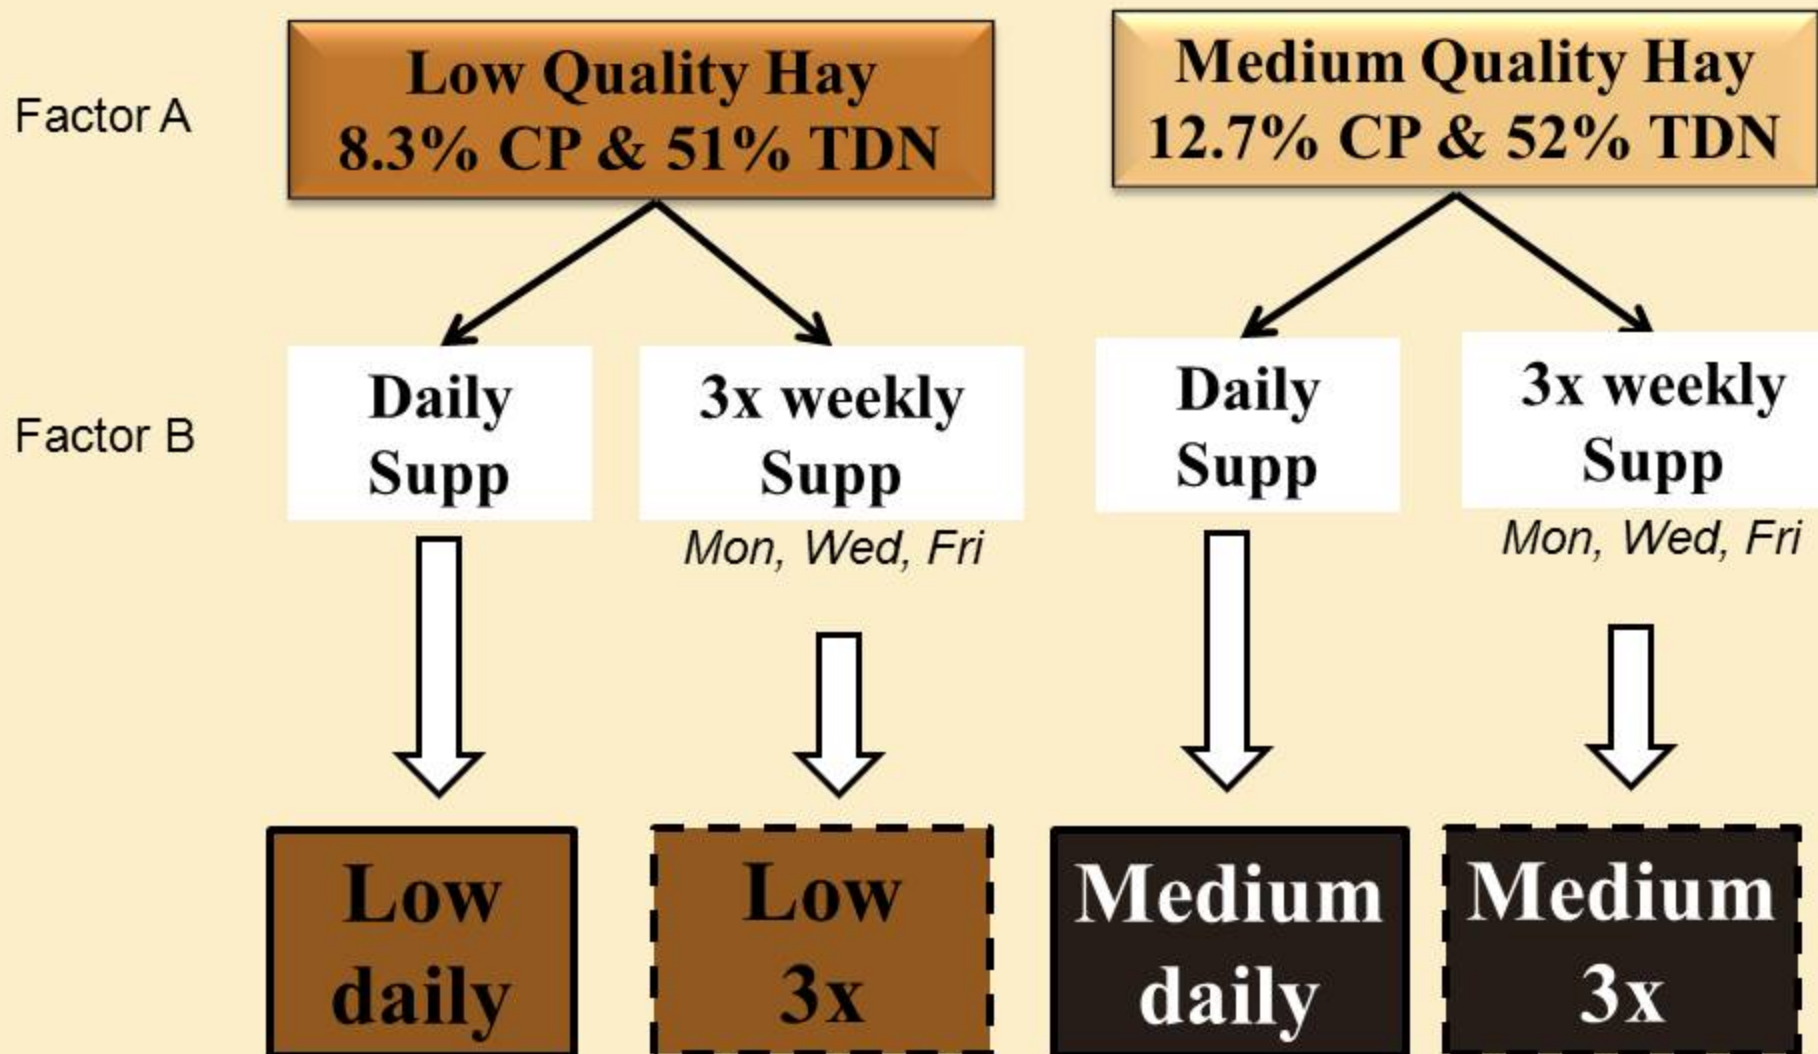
Factor A

Low Quality Hay
8.3% CP & 51% TDN

Medium Quality Hay
12.7% CP & 52% TDN

Factor B

Daily Supp

3x weekly Supp
Mon, Wed, Fri

Daily Supp

3x weekly Supp
Mon, Wed, Fri

Low daily

Low 3x

Medium daily

Medium 3x